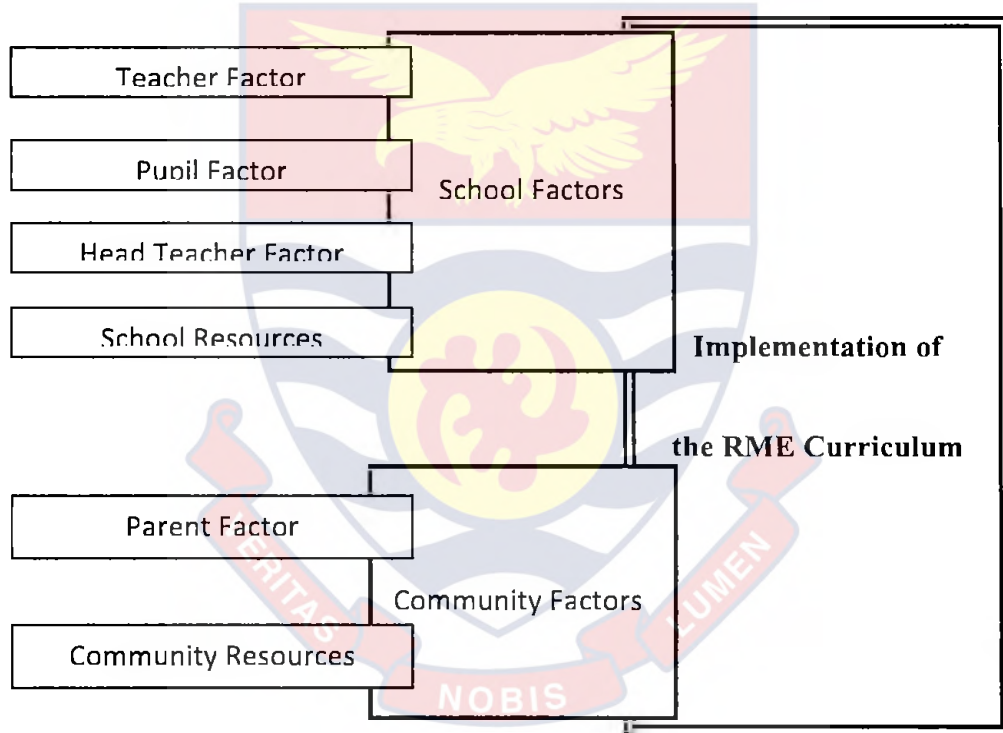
Teacher Factor

Pupil Factor

Head Teacher Factor

School Resources

School Factors

Implementation of

the RME Curriculum

Parent Factor

Community Resources

Community Factors

VERITAS

LUMEN

NOBIS